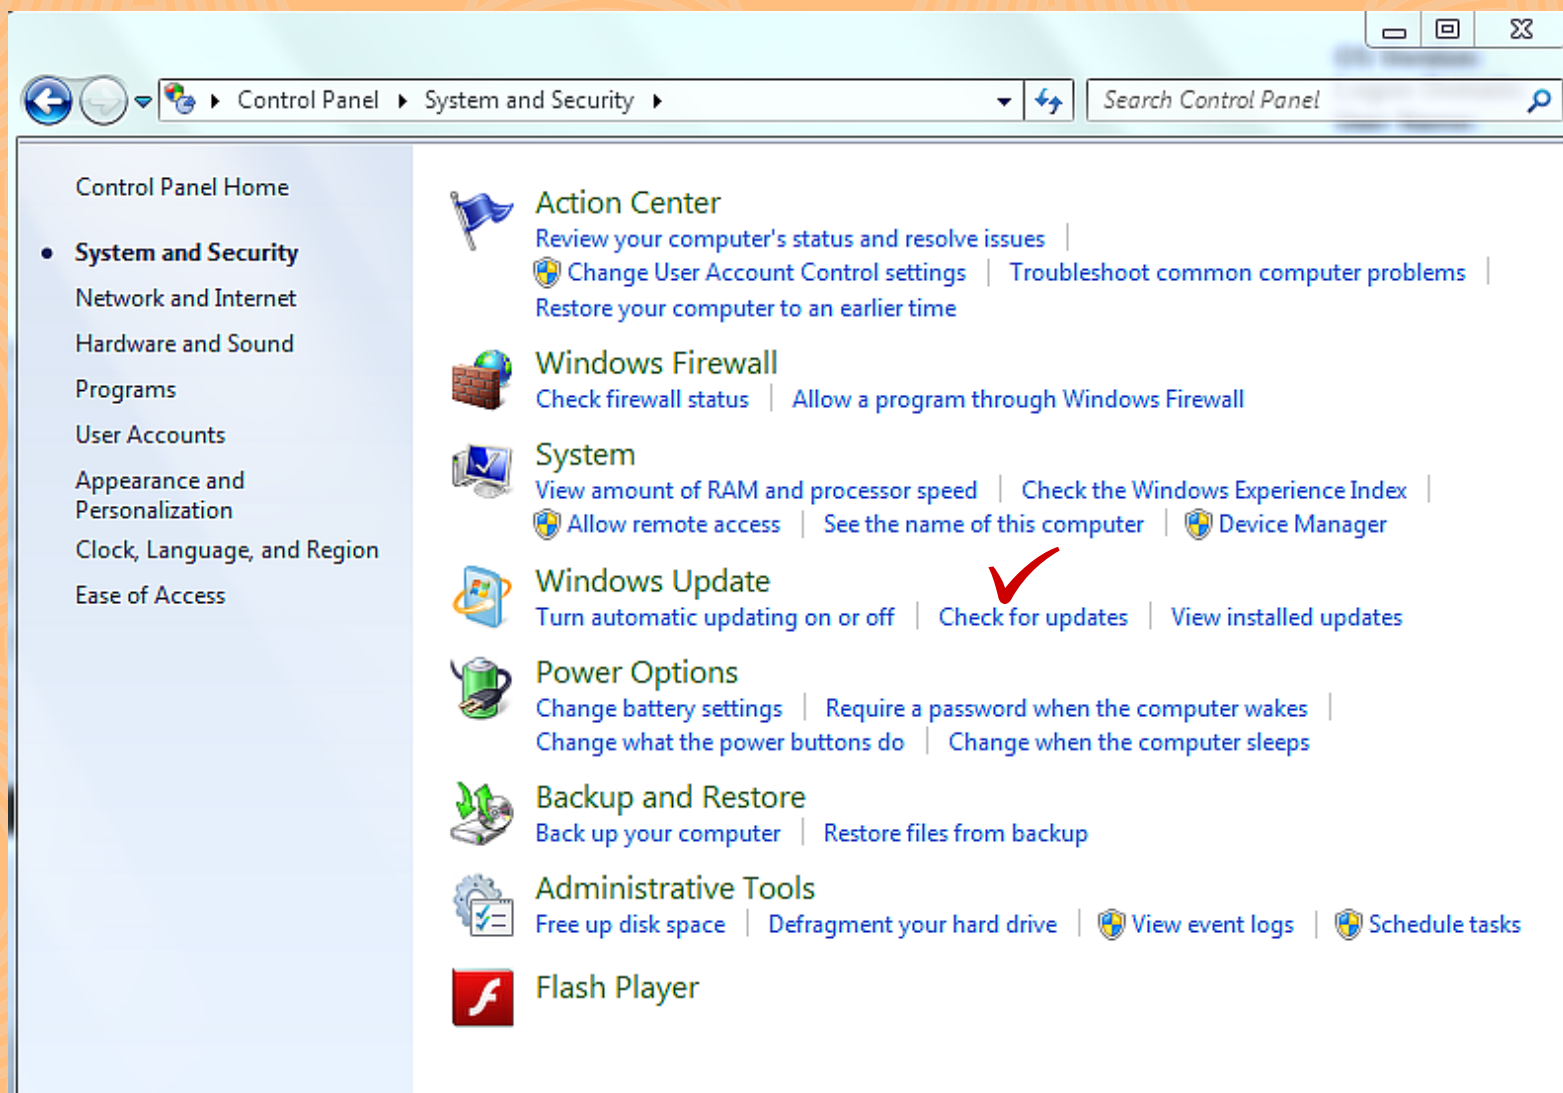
Control Panel ▸ System and Security ▸

Search Control Panel

Control Panel Home

System and Security

Network and Internet

Hardware and Sound

Programs

User Accounts

Appearance and Personalization

Clock, Language, and Region

Ease of Access

Action Center

Review your computer's status and resolve issues | Change User Account Control settings | Troubleshoot common computer problems | Restore your computer to an earlier time

Windows Firewall

Check firewall status | Allow a program through Windows Firewall

System

View amount of RAM and processor speed | Check the Windows Experience Index | Allow remote access | See the name of this computer | Device Manager

Windows Update

Turn automatic updating on or off | Check for updates | View installed updates

Power Options

Change battery settings | Require a password when the computer wakes | Change what the power buttons do | Change when the computer sleeps

Backup and Restore

Back up your computer | Restore files from backup

Administrative Tools

Free up disk space | Defragment your hard drive | View event logs | Schedule tasks

Flash Player